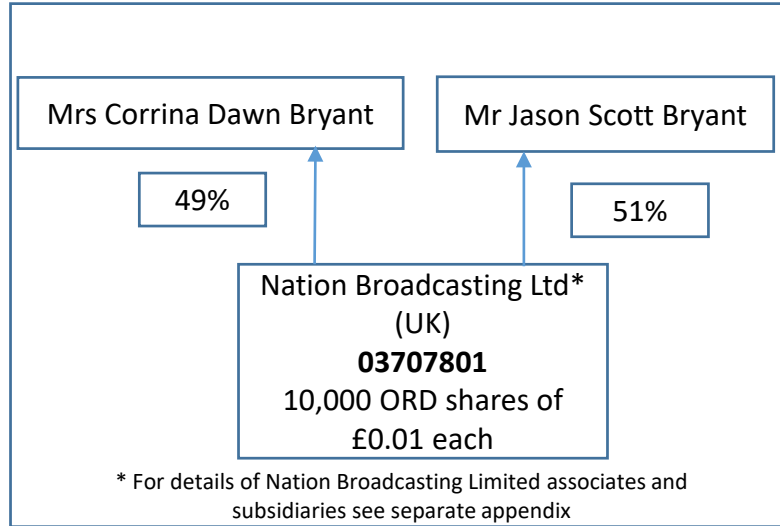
Mrs Corrina Dawn Bryant

Mr Jason Scott Bryant

49%

51%

Nation Broadcasting Ltd*
(UK)
**03707801**
10,000 ORD shares of
£0.01 each

* For details of Nation Broadcasting Limited associates and subsidiaries see separate appendix